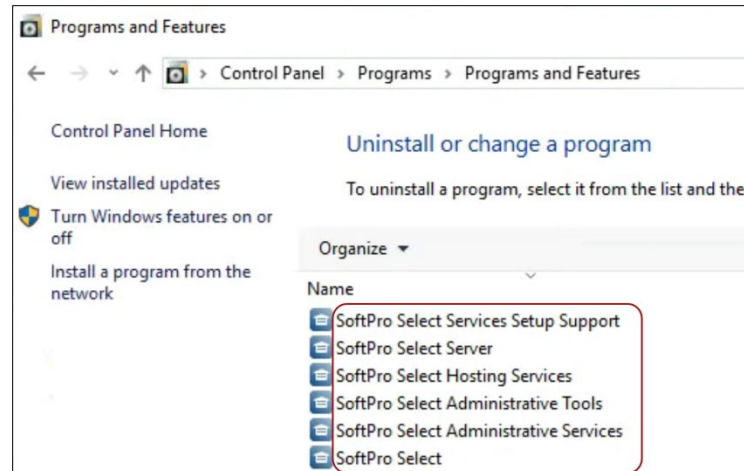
Programs and Features

Control Panel › Programs › Programs and Features

Control Panel Home

View installed updates

Turn Windows features on or off

Install a program from the network

Uninstall or change a program

To uninstall a program, select it from the list and the

Organize ▾

Name

SoftPro Select Services Setup Support
SoftPro Select Server
SoftPro Select Hosting Services
SoftPro Select Administrative Tools
SoftPro Select Administrative Services
SoftPro Select